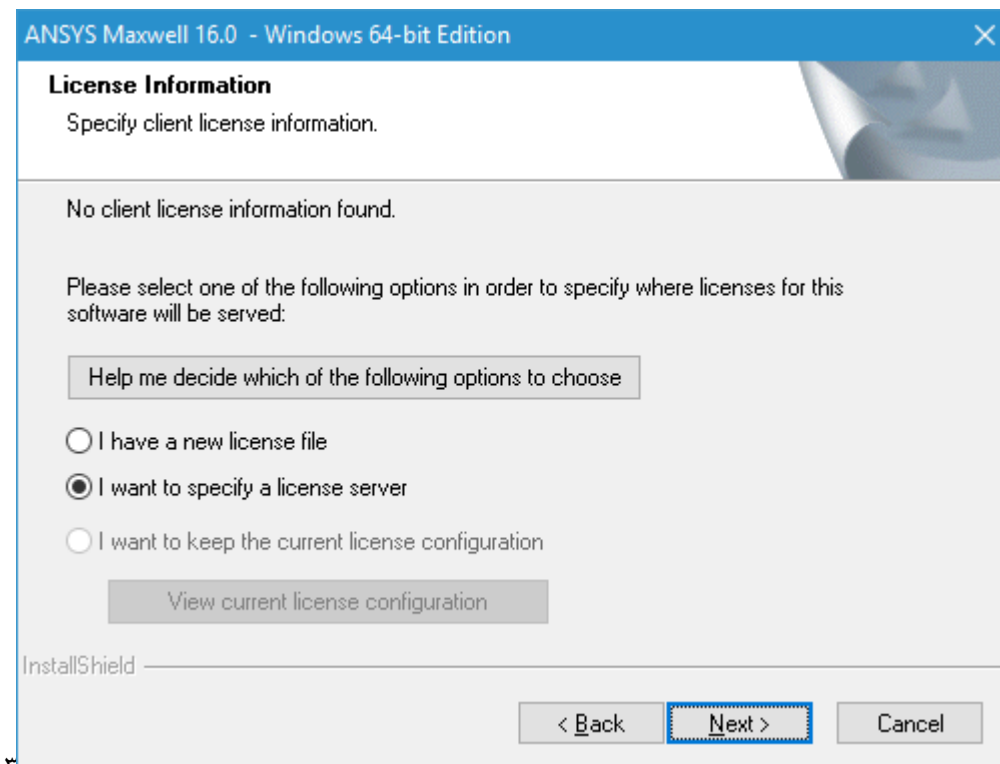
ANSYS Maxwell 16.0 - Windows 64-bit Edition

License Information

Specify client license information.

No client license information found.

Please select one of the following options in order to specify where licenses for this software will be served:

Help me decide which of the following options to choose

I have a new license file

I want to specify a license server

I want to keep the current license configuration

View current license configuration

InstallShield

< Back

Next >

Cancel